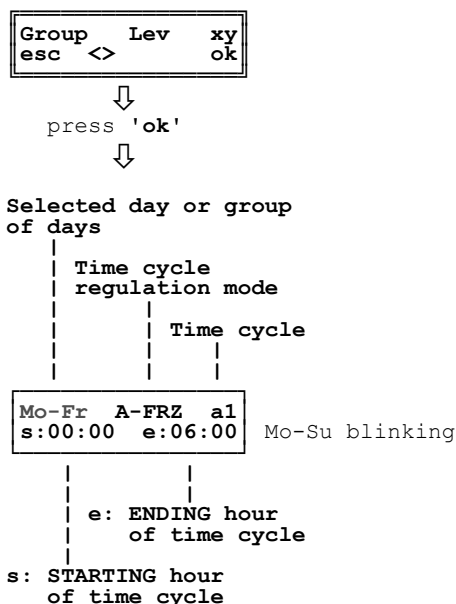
Group Lev xy
esc <> ok

press 'ok'

Selected day or group of days

Time cycle regulation mode

Time cycle

Mo-Fr A-FRZ a1
s:00:00 e:06:00

Mo-Su blinking

e: ENDING hour of time cycle

s: STARTING hour of time cycle